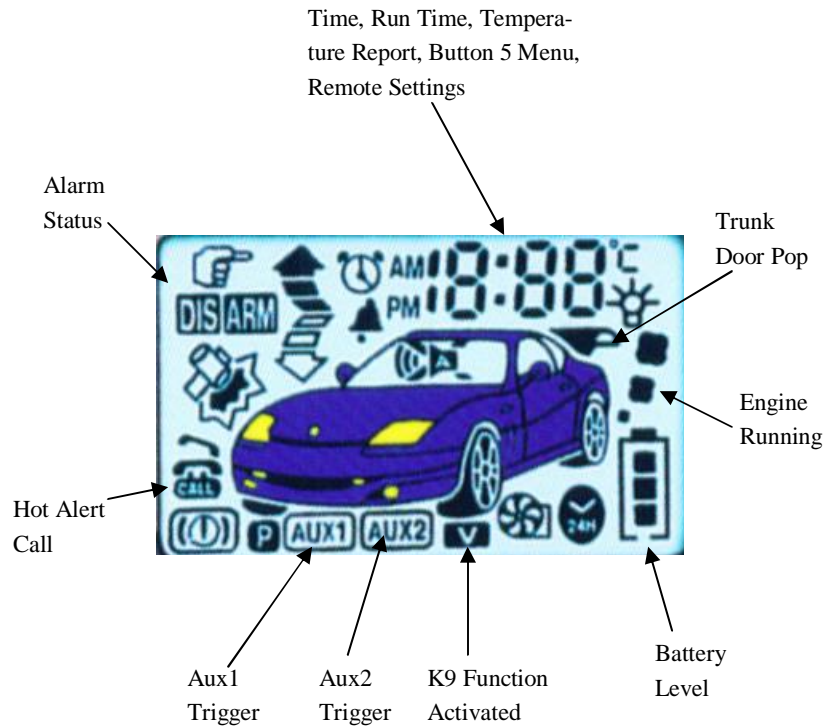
Time, Run Time, Temperature Report, Button 5 Menu, Remote Settings

Alarm Status

Trunk Door Pop

AM
PM
8:88
°C

DIS ARM

Engine Running

Hot Alert Call

P AUX1 AUX2 V 24H

Aux1 Trigger

Aux2 Trigger

K9 Function Activated

Battery Level